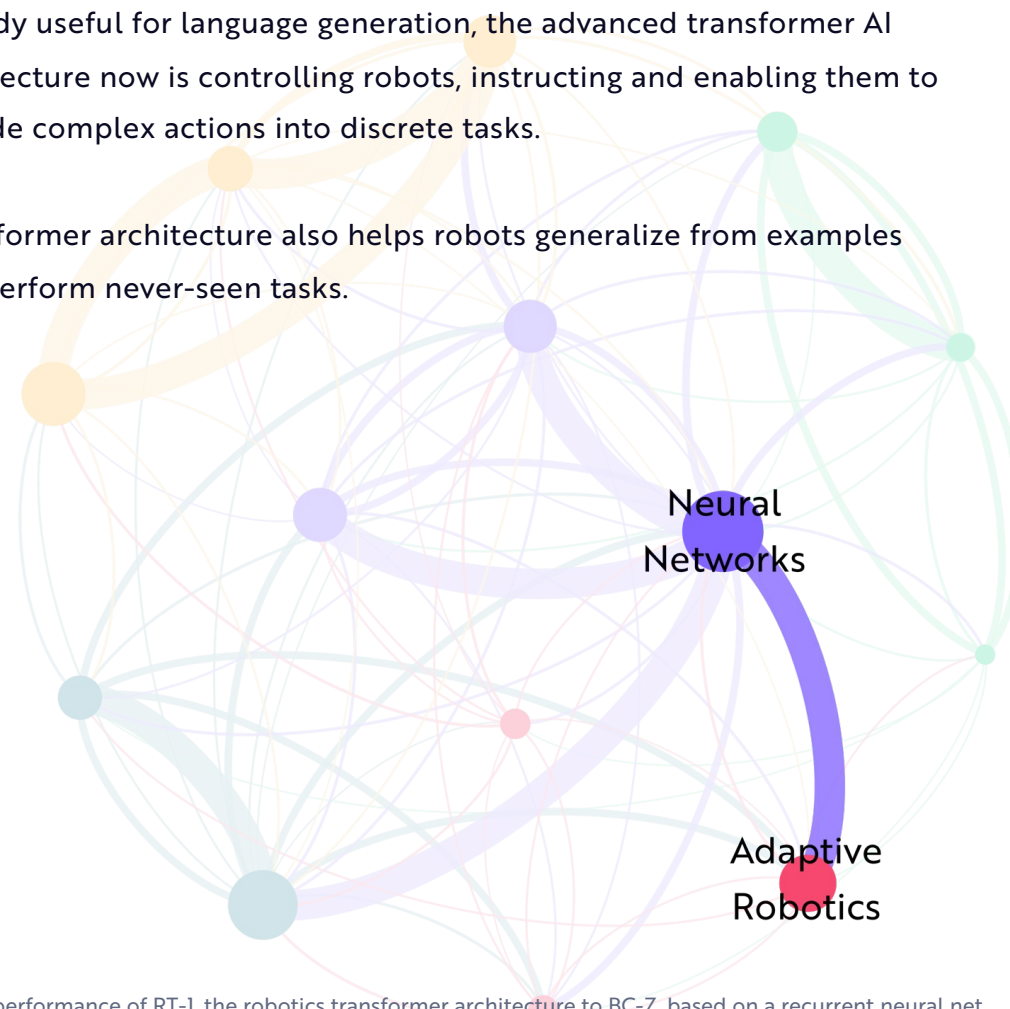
dy useful for language generation, the advanced transformer AI ecture now is controlling robots, instructing and enabling them to le complex actions into discrete tasks.

former architecture also helps robots generalize from examples erform never-seen tasks.

Neural Networks

Adaptive Robotics

performance of RT-1, the robotics transformer architecture to BC-Z, based on a recurrent neural net